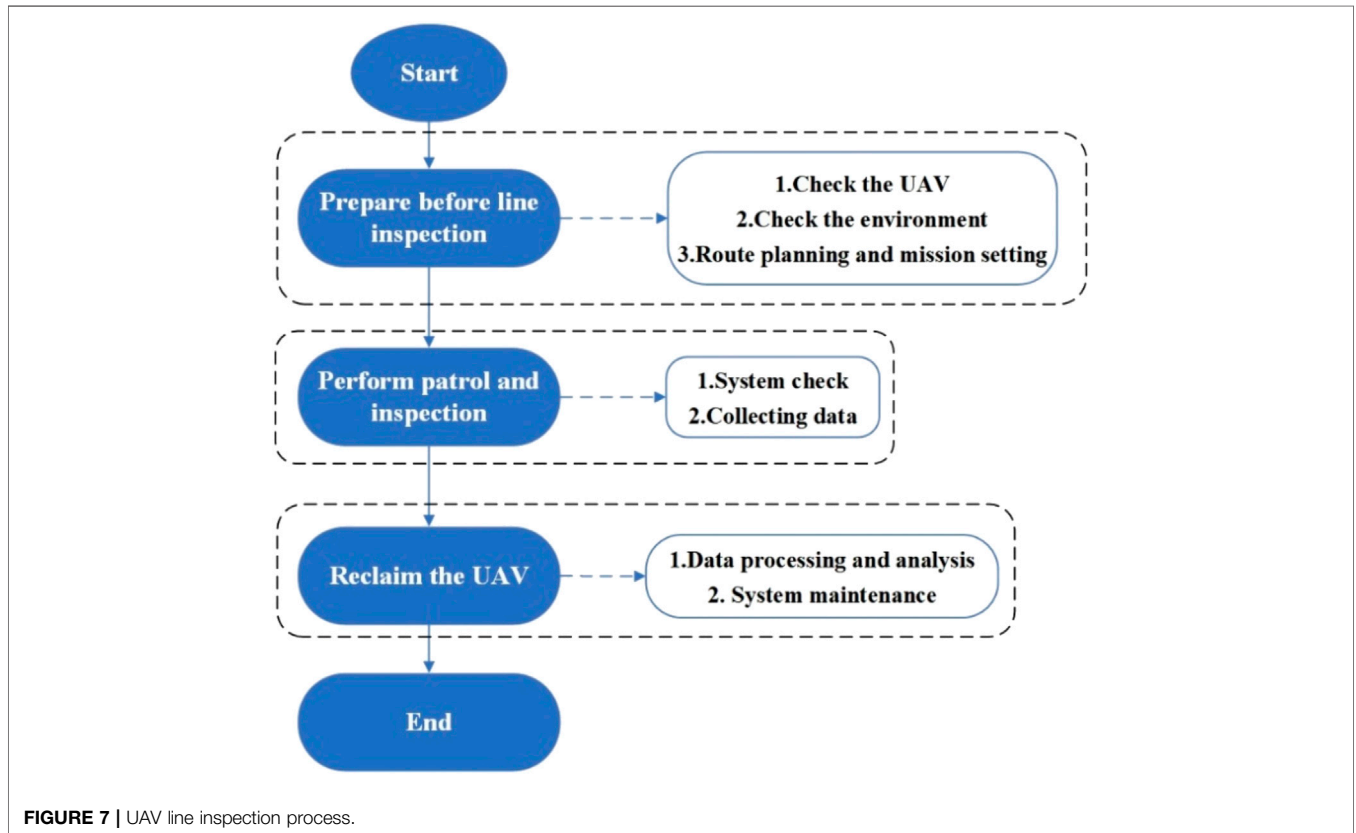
Start

Prepare before line inspection

1.Check the UAV
2.Check the environment
3.Route planning and mission setting

Perform patrol and inspection

1.System check
2.Collecting data

Reclaim the UAV

1.Data processing and analysis
2. System maintenance

End

FIGURE 7 | UAV line inspection process.